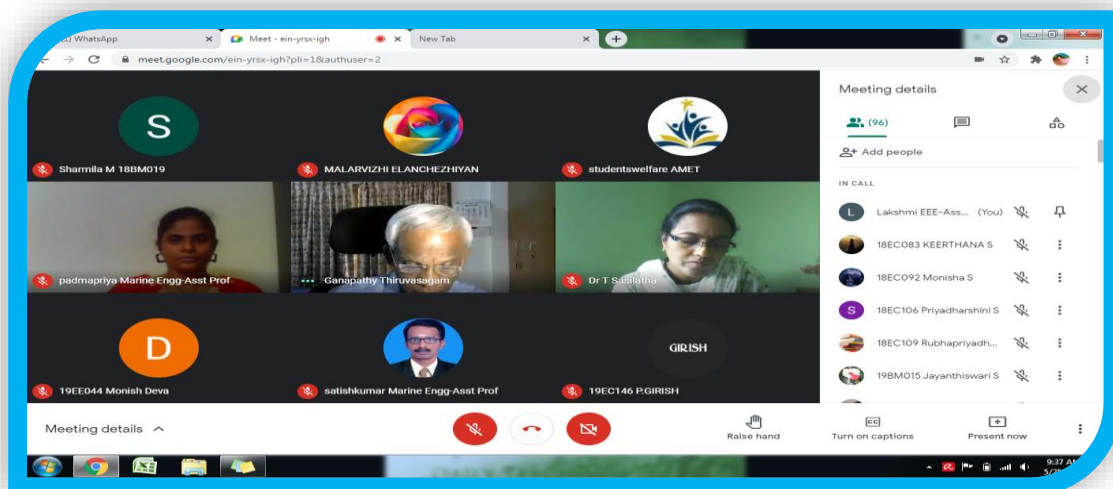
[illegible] WhatsApp
Meet - ein-yrsx-igh
New Tab
meet.google.com/ein-yrsx-igh?pli=1&authuser=2

S
Sharmila M 18BM019
MALARVIZHI ELANCHEZHIYAN
studentswelfare AMET
padmapriya Marine Engg-Asst Prof
Ganapathy Thiruvasagam
Dr T Sasilatha
D
19EE044 Monish Deva
satishkumar Marine Engg-Asst Prof
GIRISH
19EC146 P.GIRISH

Meeting details
(96)
Add people
IN CALL
Lakshmi EEE-Ass... (You)
18EC083 KEERTHANA S
18EC092 Monisha S
18EC106 Priyadharshini S
18EC109 Rubhapriyadh...
19BM015 Jayanthiswari S

Meeting details
Raise hand
Turn on captions
Present now
9:37 AM
5/2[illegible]